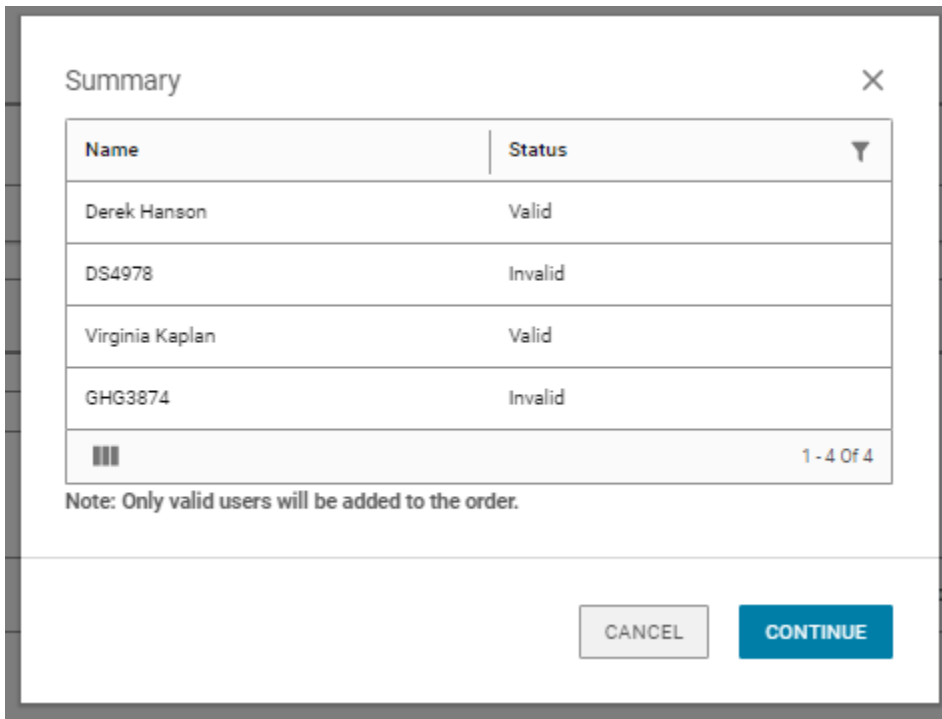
Summary

| Name | Status |
|---|---|
| Derek Hanson | Valid |
| DS4978 | Invalid |
| Virginia Kaplan | Valid |
| GHG3874 | Invalid |

1 - 4 Of 4

Note: Only valid users will be added to the order.

CANCEL CONTINUE